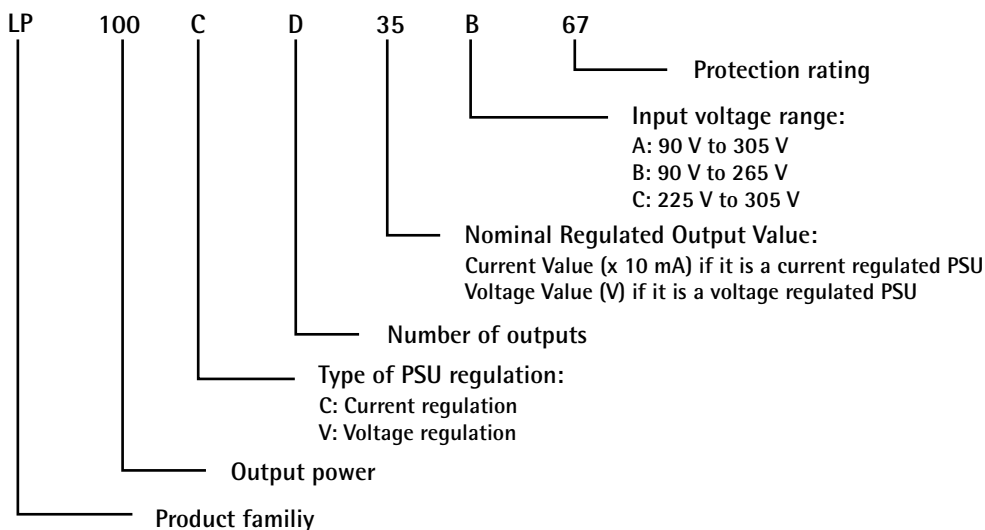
LP 100 C D 35 B 67

Protection rating

Input voltage range:
A: 90 V to 305 V
B: 90 V to 265 V
C: 225 V to 305 V

Nominal Regulated Output Value:
Current Value (x 10 mA) if it is a current regulated PSU
Voltage Value (V) if it is a voltage regulated PSU

Number of outputs

Type of PSU regulation:
C: Current regulation
V: Voltage regulation

Output power

Product familiy